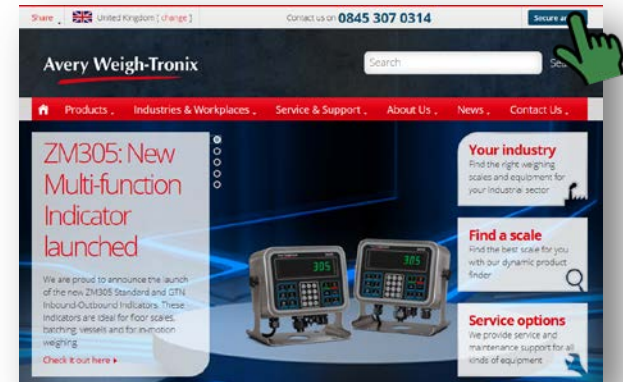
Share United Kingdom [ change ] Contact us on 0845 307 0314 Secure a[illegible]

Avery Weigh-Tronix

Search Se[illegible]

Products Industries & Workplaces Service & Support About Us News Contact Us

ZM305: New Multi-function Indicator launched

We are proud to announce the launch of the new ZM305 Standard and GTN Inbound-Outbound Indicators. These indicators are ideal for floor scales, batching vessels and for in-motion weighing.

Check it out here ▸

305

305

Your industry
Find the right weighing scales and equipment for your industrial sector

Find a scale
Find the best scale for you with our dynamic product finder

Service options
We provide service and maintenance support for all kinds of equipment